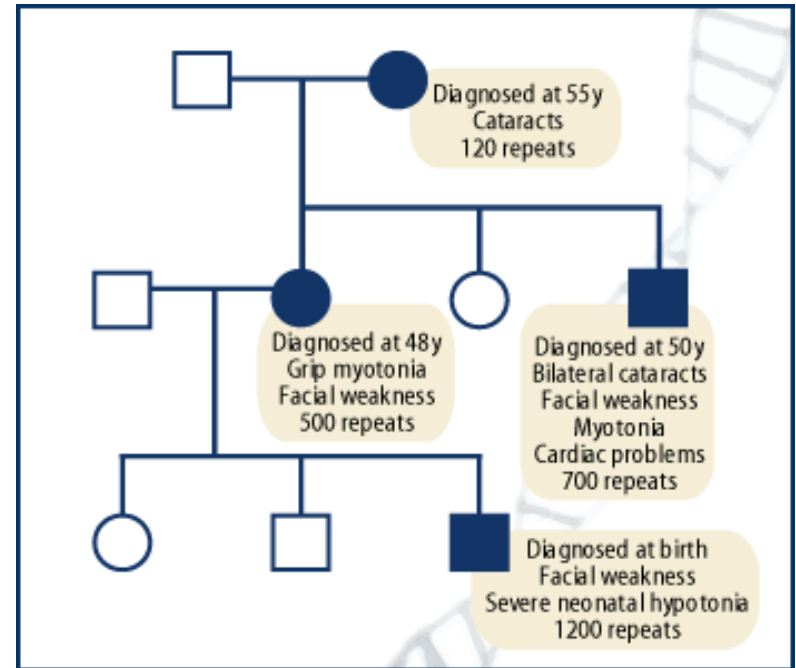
Diagnosed at 55y
Cataracts
120 repeats

Diagnosed at 48y
Grip myotonia
Facial weakness
500 repeats

Diagnosed at 50y
Bilateral cataracts
Facial weakness
Myotonia
Cardiac problems
700 repeats

Diagnosed at birth
Facial weakness
Severe neonatal hypotonia
1200 repeats